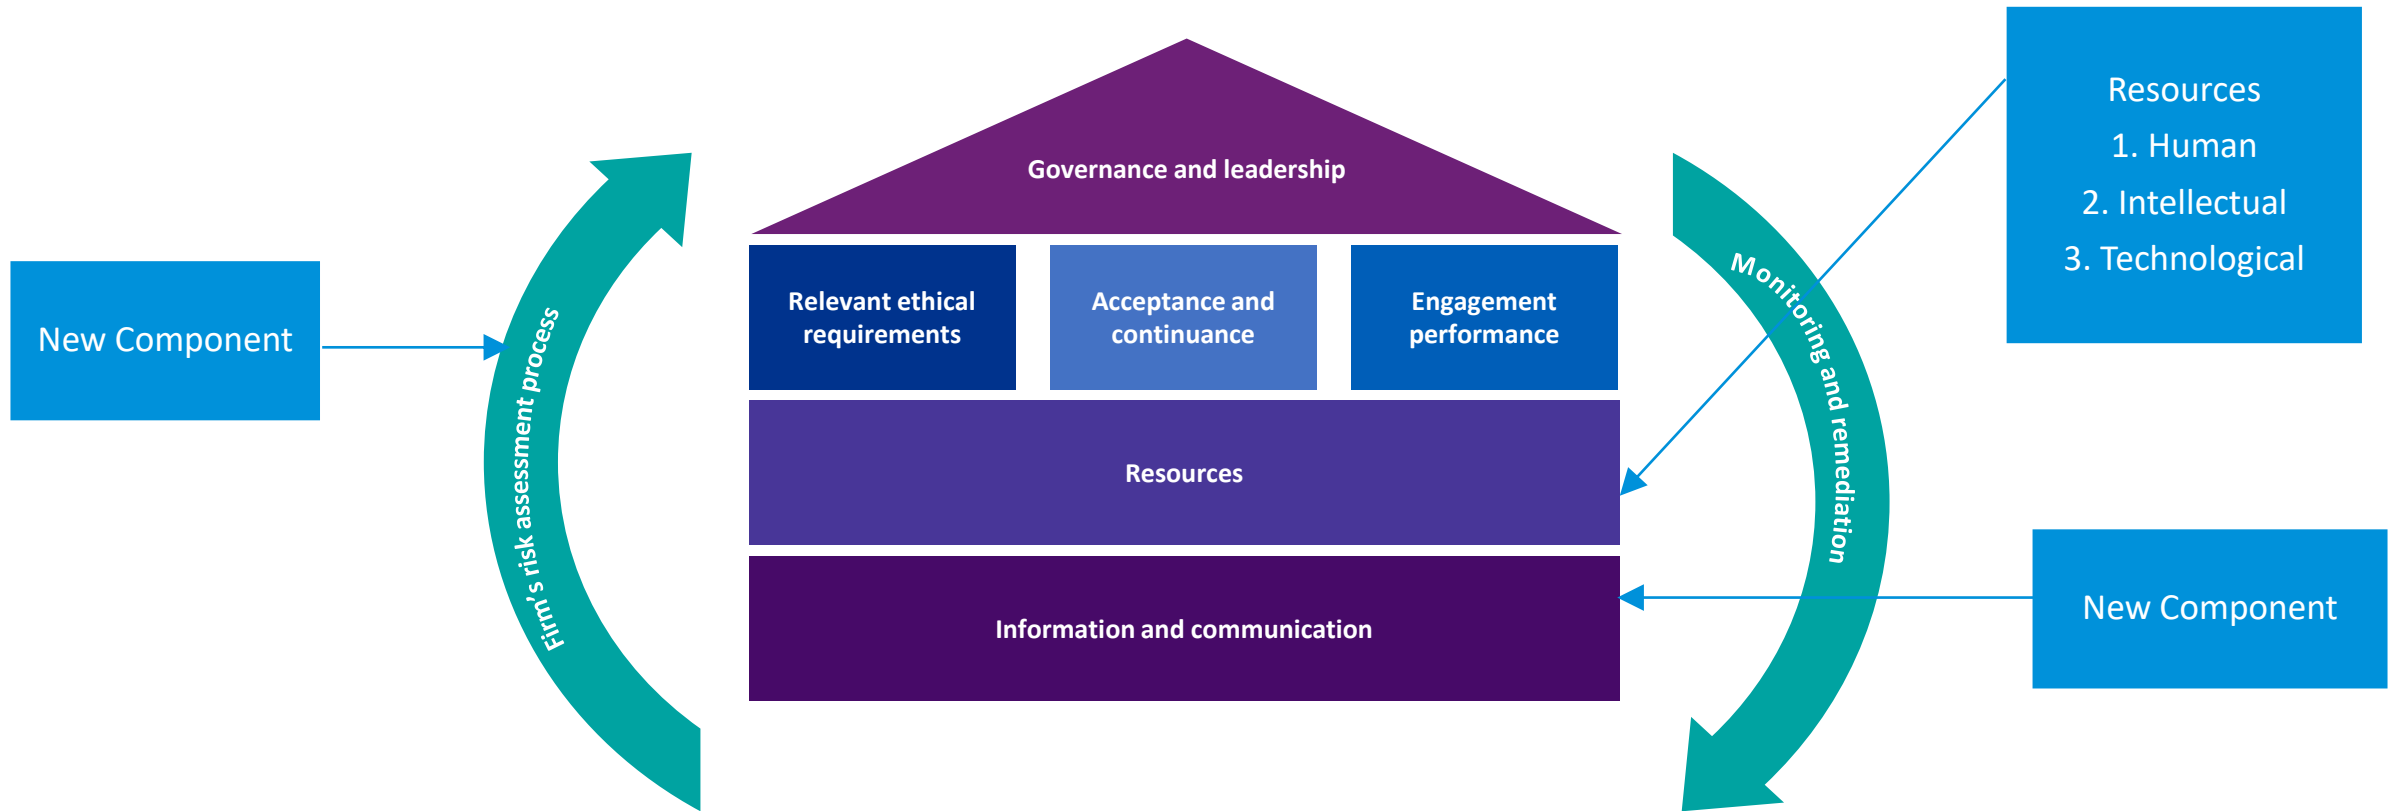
Resources
1. Human
2. Intellectual
3. Technological

New Component

Firm's risk assessment process

Governance and leadership

Relevant ethical requirements

Acceptance and continuance

Engagement performance

Resources

Information and communication

Monitoring and remediation

New Component